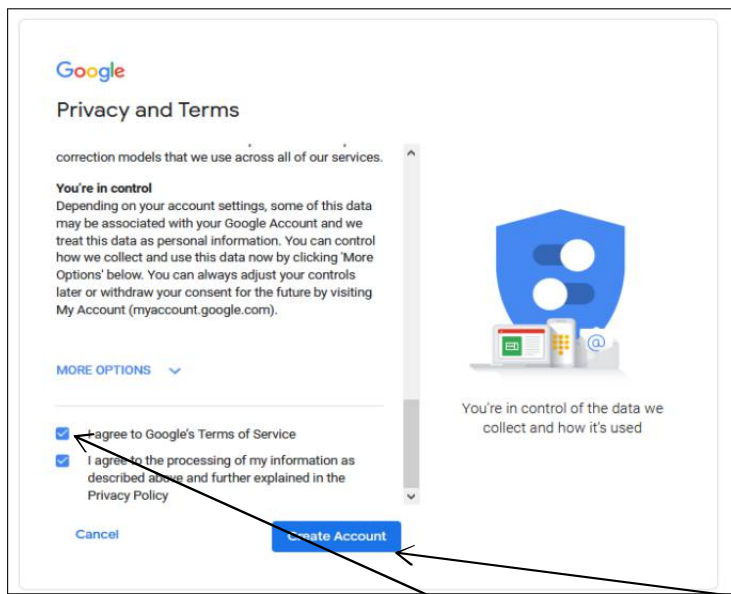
Google

Privacy and Terms

correction models that we use across all of our services.

**You're in control**
Depending on your account settings, some of this data may be associated with your Google Account and we treat this data as personal information. You can control how we collect and use this data now by clicking 'More Options' below. You can always adjust your controls later or withdraw your consent for the future by visiting My Account (myaccount.google.com).

MORE OPTIONS

I agree to Google's Terms of Service

I agree to the processing of my information as described above and further explained in the Privacy Policy

Cancel

Create Account

You're in control of the data we collect and how it's used